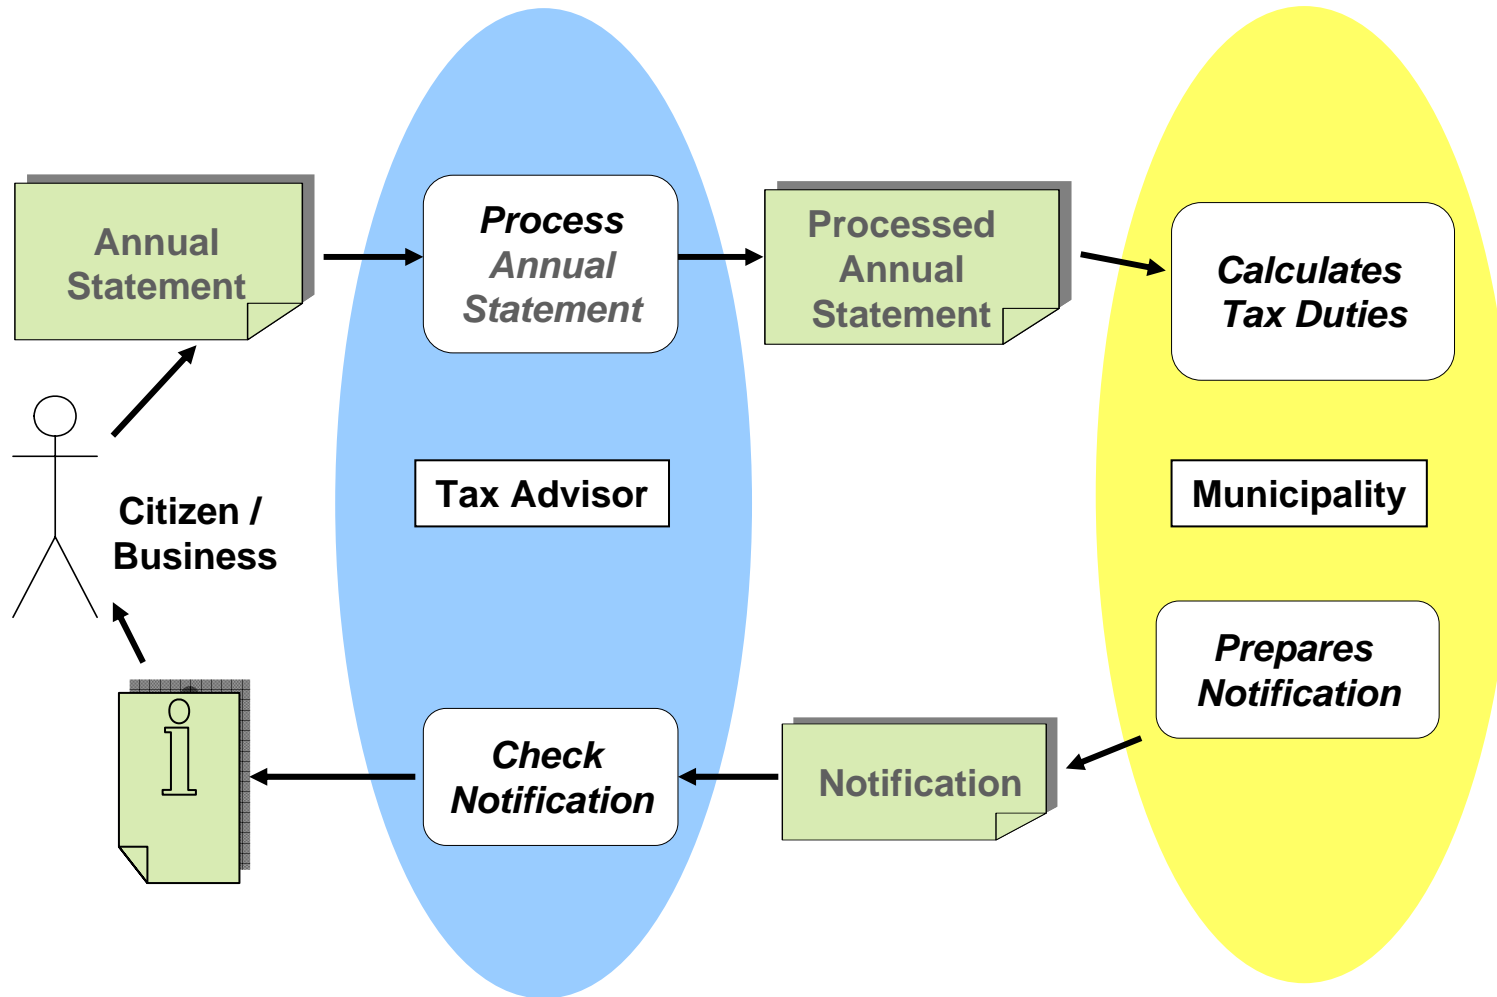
Annual Statement

Process Annual Statement

Processed Annual Statement

Calculates Tax Duties

Citizen / Business

Tax Advisor

Municipality

Prepares Notification

Check Notification

Notification

i